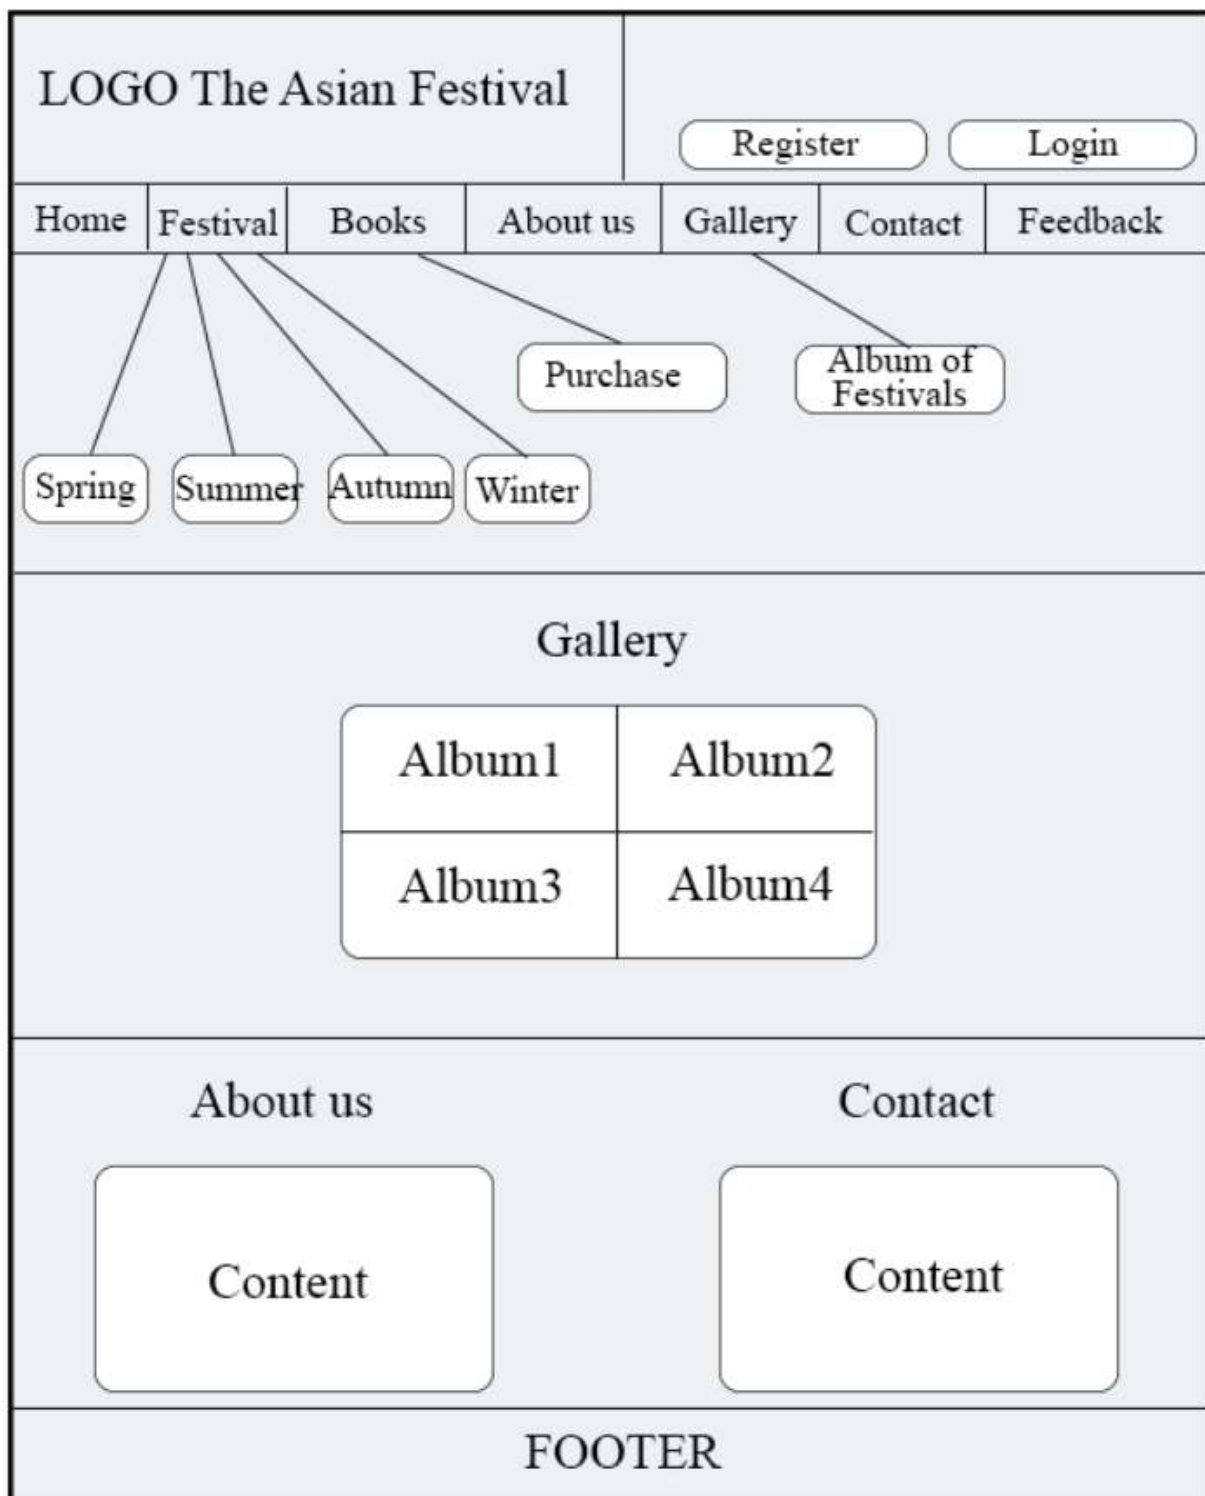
LOGO The Asian Festival

Register Login

Home | Festival | Books | About us | Gallery | Contact | Feedback

Purchase

Album of Festivals

Spring Summer Autumn Winter

Gallery

| Album1 | Album2 |
|---|---|
| Album3 | Album4 |

About us

Content

Contact

Content

FOOTER